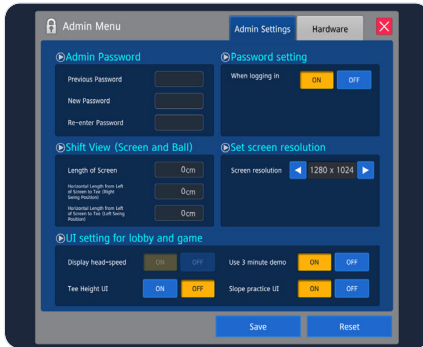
Admin Menu

Admin Settings | Hardware

Admin Password

Previous Password

New Password

Re-enter Password

Password setting

When logging in ON OFF

Shift View (Screen and Ball)

Length of Screen 0cm

Horizontal Length from Left of Screen to Tee (Right Swing Position) 0cm

Horizontal Length from Left of Screen to Tee (Left Swing Position) 0cm

Set screen resolution

Screen resolution 1280 x 1024

UI setting for lobby and game

Display head-speed ON OFF

Use 3 minute demo ON OFF

Tee Height UI ON OFF

Slope practice UI ON OFF

Save Reset